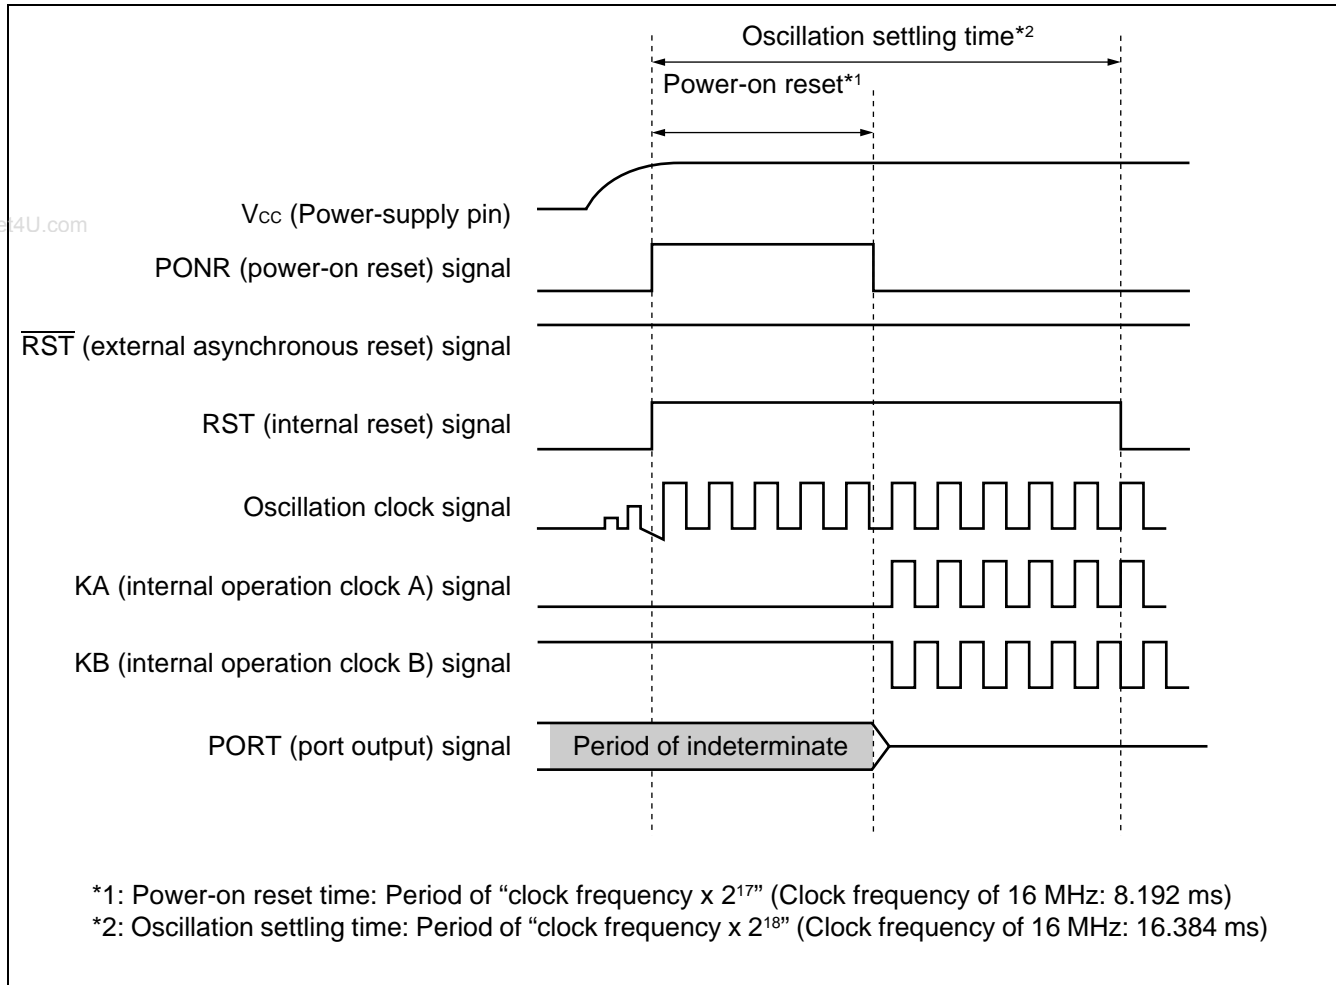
Oscillation settling time*2

Power-on reset*1

e4U.com

Vcc (Power-supply pin)

PONR (power-on reset) signal

$\overline{\text{RST}}$ (external asynchronous reset) signal

RST (internal reset) signal

Oscillation clock signal

KA (internal operation clock A) signal

KB (internal operation clock B) signal

PORT (port output) signal

Period of indeterminate

*1: Power-on reset time: Period of “clock frequency x $2^{17}$” (Clock frequency of 16 MHz: 8.192 ms)
*2: Oscillation settling time: Period of “clock frequency x $2^{18}$” (Clock frequency of 16 MHz: 16.384 ms)